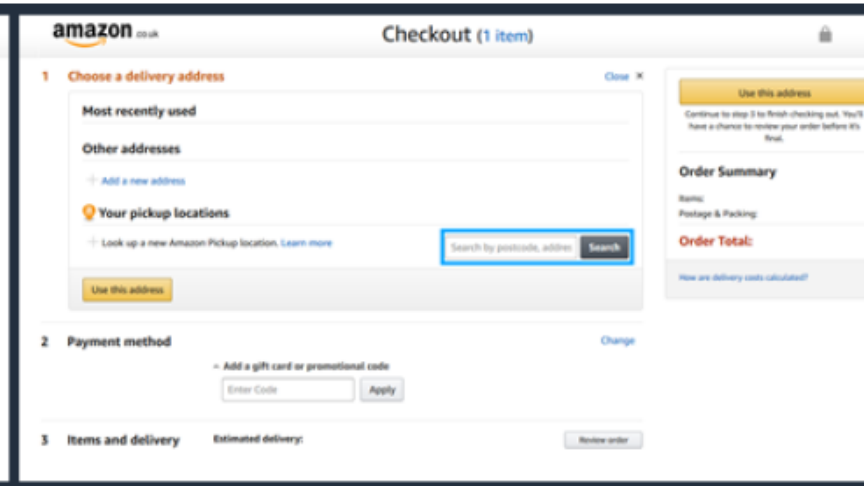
amazon.co.uk

Checkout (1 item)

1 Choose a delivery address

Close ×

Most recently used

Other addresses

+ Add a new address

Your pickup locations

+ Look up a new Amazon Pickup location. Learn more

Search by postcode, addres

Search

Use this address

2 Payment method

Change

+ Add a gift card or promotional code

Enter Code

Apply

3 Items and delivery

Estimated delivery:

Review order

Use this address

Continue to step 3 to finish checking out. You'll have a chance to review your order before it's final.

Order Summary

Items:

Postage & Packing:

Order Total:

How are delivery costs calculated?